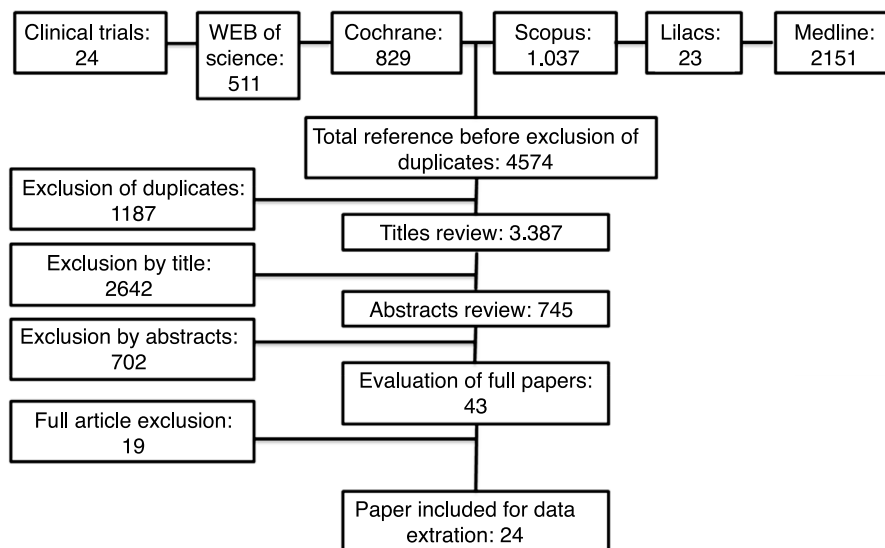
Clinical trials: 24

WEB of science: 511

Cochrane: 829

Scopus: 1.037

Lilacs: 23

Medline: 2151

Total reference before exclusion of duplicates: 4574

Exclusion of duplicates: 1187

Titles review: 3.387

Exclusion by title: 2642

Abstracts review: 745

Exclusion by abstracts: 702

Evaluation of full papers: 43

Full article exclusion: 19

Paper included for data extration: 24